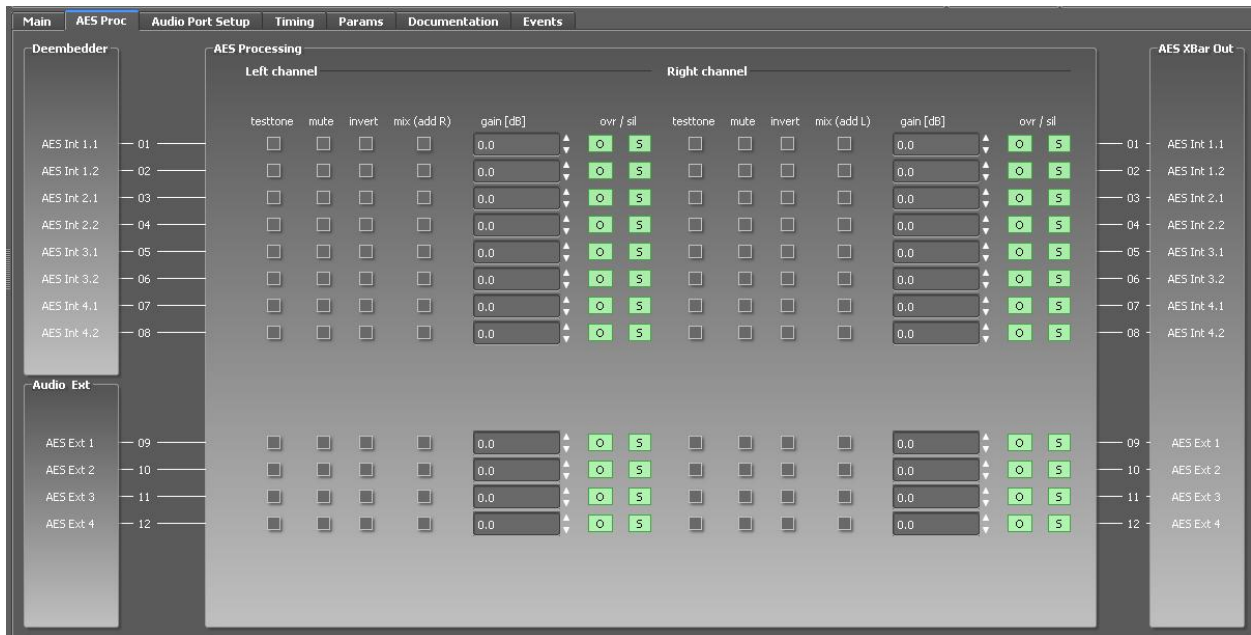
Main | AES Proc | Audio Port Setup | Timing | Params | Documentation | Events

Deembedder

AES Int 1.1 — 01
AES Int 1.2 — 02
AES Int 2.1 — 03
AES Int 2.2 — 04
AES Int 3.1 — 05
AES Int 3.2 — 06
AES Int 4.1 — 07
AES Int 4.2 — 08

Audio Ext

AES Ext 1 — 09
AES Ext 2 — 10
AES Ext 3 — 11
AES Ext 4 — 12

AES Processing

Left channel

testtone mute invert mix (add R) gain [dB] ovr / sil

Right channel

testtone mute invert mix (add L) gain [dB] ovr / sil

| Left gain [dB] | ovr / sil | Right gain [dB] | ovr / sil |
|---|---|---|---|
| 0.0 | O S | 0.0 | O S |
| 0.0 | O S | 0.0 | O S |
| 0.0 | O S | 0.0 | O S |
| 0.0 | O S | 0.0 | O S |
| 0.0 | O S | 0.0 | O S |
| 0.0 | O S | 0.0 | O S |
| 0.0 | O S | 0.0 | O S |
| 0.0 | O S | 0.0 | O S |
| 0.0 | O S | 0.0 | O S |
| 0.0 | O S | 0.0 | O S |
| 0.0 | O S | 0.0 | O S |
| 0.0 | O S | 0.0 | O S |

AES XBar Out

01 — AES Int 1.1
02 — AES Int 1.2
03 — AES Int 2.1
04 — AES Int 2.2
05 — AES Int 3.1
06 — AES Int 3.2
07 — AES Int 4.1
08 — AES Int 4.2
09 — AES Ext 1
10 — AES Ext 2
11 — AES Ext 3
12 — AES Ext 4